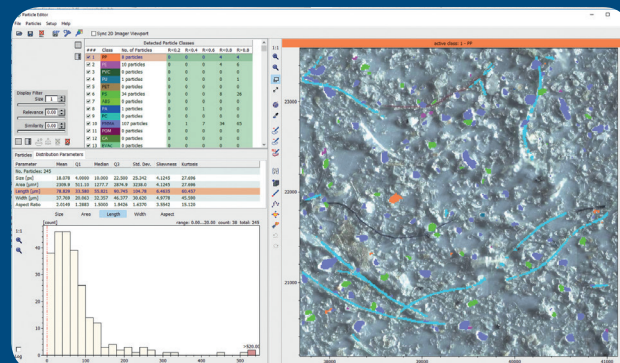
Particle Editor

File Particles Setup Help

Sync 2D Imager Viewport

Detected Particle Classes

| ### | Class | No. of Particles | R>0.2 | R>0.4 | R>0.6 | R>0.8 | R>0.9 |
|---|---|---|---|---|---|---|---|
| 1 | PP | 245 particles | 0 | 0 | 0 | 4 | 4 |
| 2 | PE | 10 particles | 0 | 0 | 0 | 0 | 0 |
| 3 | PVC | 0 particles | 0 | 0 | 0 | 0 | 0 |
| 4 | PU | 1 particles | 0 | 0 | 0 | 0 | 0 |
| 5 | PET | 0 particles | 0 | 0 | 0 | 0 | 0 |
| 6 | PS | 34 particles | 0 | 0 | 0 | 8 | 26 |
| 7 | ABS | 5 particles | 0 | 0 | 0 | 0 | 0 |
| 8 | PA | 5 particles | 0 | 0 | 0 | 0 | 0 |
| 9 | PC | 0 particles | 0 | 0 | 0 | 0 | 0 |
| 10 | PMMA | 107 particles | 0 | 0 | 7 | 34 | 63 |
| 11 | POM | 0 particles | 0 | 0 | 0 | 0 | 0 |
| 12 | LA | 0 particles | 0 | 0 | 0 | 0 | 0 |
| 13 | EVA | 0 particles | 0 | 0 | 0 | 0 | 0 |

Display Filter
Size 1
Relevance 0.00
Similarity 0.00

Particles Distribution Parameters

| Parameter | Mean | Q1 | Median | Q3 | Std. Dev. | Skewness | Kurtosis |
|---|---|---|---|---|---|---|---|
| No. Particles: 245 | | | | | | | |
| Size [µm] | 18.078 | 4.0000 | 16.000 | 22.000 | 25.242 | 4.1245 | 27.696 |
| Area [µm²] | 2308.9 | 511.33 | 1277.7 | 2874.9 | 3238.0 | 4.1245 | 27.696 |
| Length [µm] | 76.626 | 33.569 | 55.821 | 90.741 | 104.78 | 6.4633 | 60.457 |
| Width [µm] | 37.769 | 20.063 | 32.207 | 46.377 | 30.620 | 4.9778 | 45.596 |
| Aspect Ratio | 2.0148 | 1.3883 | 1.6900 | 1.8436 | 1.4375 | 3.9842 | 19.138 |

Size Area Length Width Aspect

range: 0.00...20.00 count: 38 total: 245

[count]

>426.00

Log

0 100 200 300 400 500

Active Class: 1 - PP

22000 22500 23000 23500

39000 39500 40000 41000